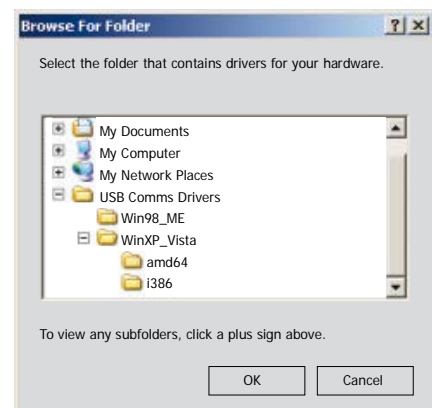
Browse For Folder

?

Select the folder that contains drivers for your hardware.

My Documents
My Computer
My Network Places
USB Comms Drivers
Win98_ME
WinXP_Vista
amd64
i386

To view any subfolders, click a plus sign above.

OK

Cancel